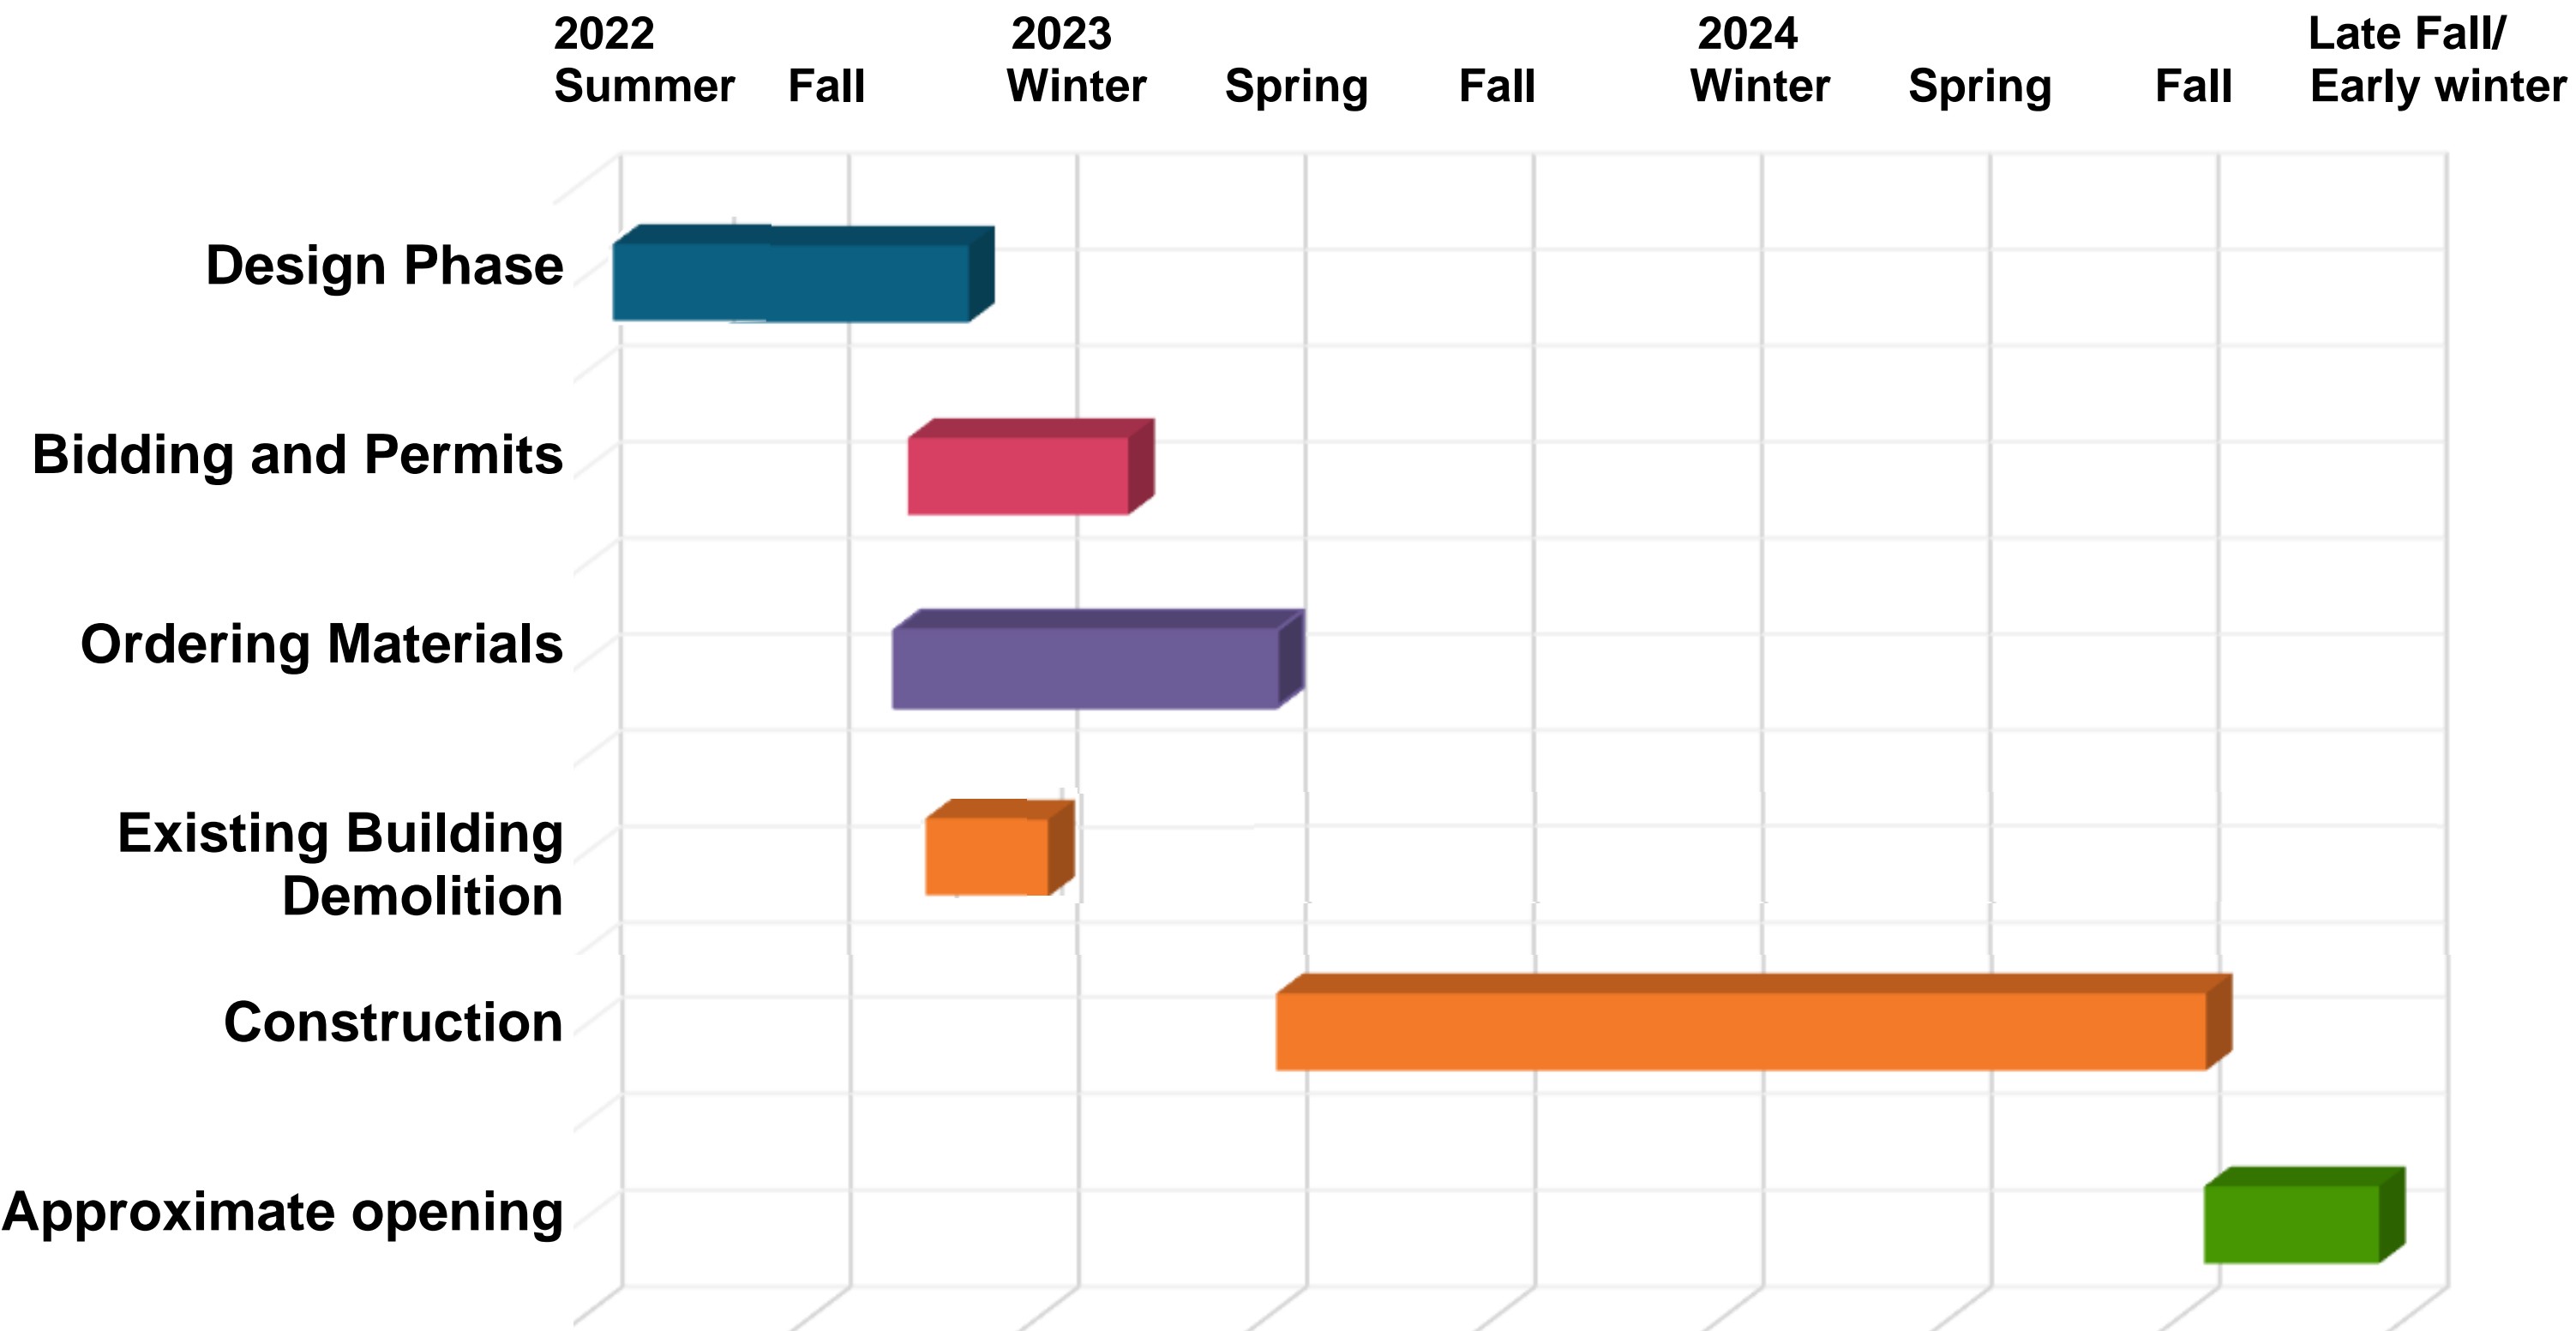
2022 Summer

Fall

2023 Winter

Spring

Fall

2024 Winter

Spring

Fall

Late Fall/ Early winter

Design Phase

Bidding and Permits

Ordering Materials

Existing Building Demolition

Construction

Approximate opening